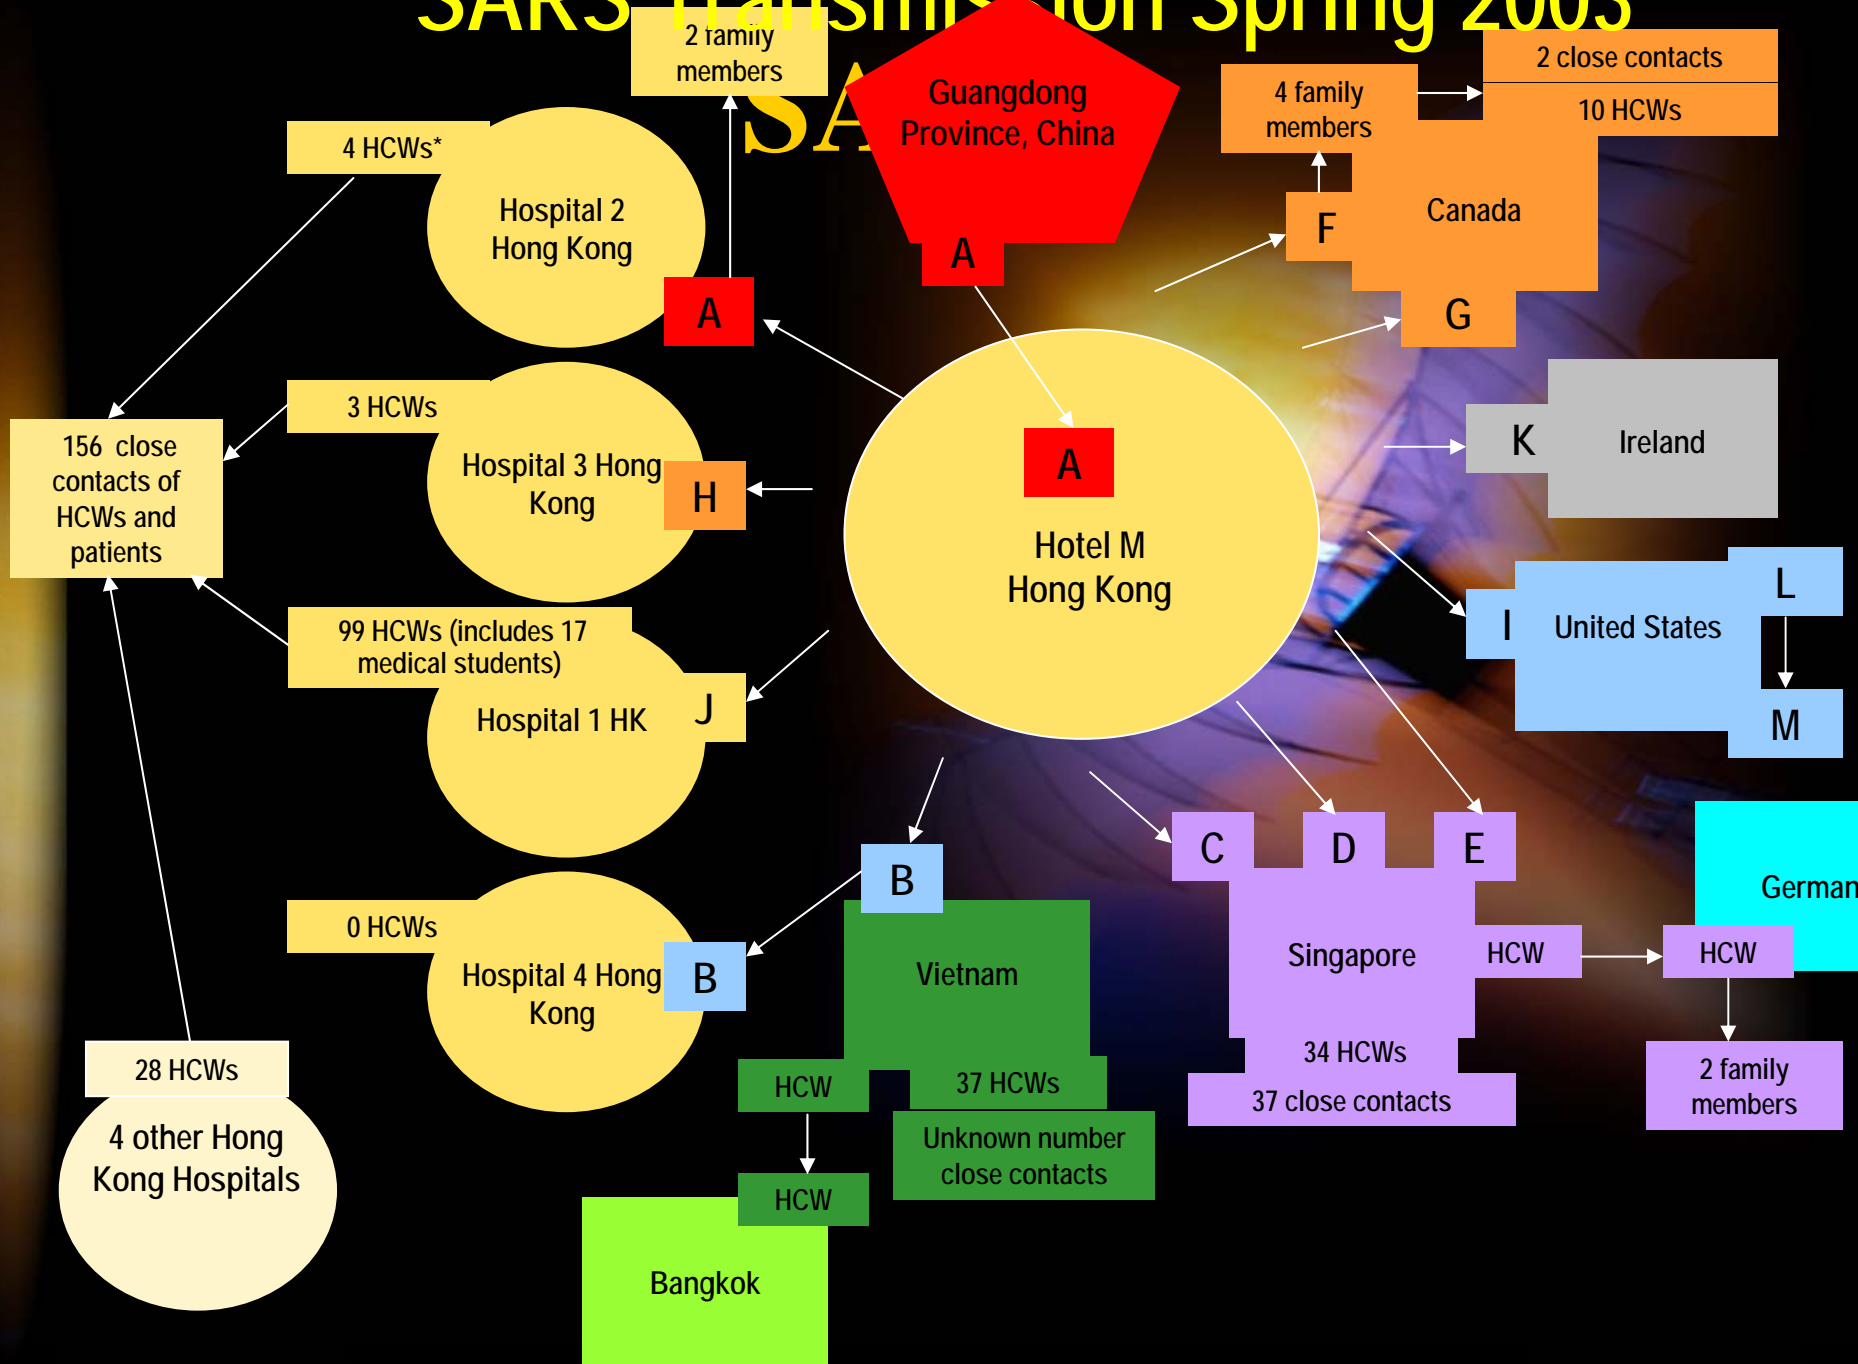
SARS Transmission Spring 2003

SA

2 family members

Guangdong Province, China

A

4 family members

2 close contacts

10 HCWs

Canada

F

G

4 HCWs*

Hospital 2 Hong Kong

A

3 HCWs

Hospital 3 Hong Kong

H

156 close contacts of HCWs and patients

A

Hotel M Hong Kong

K

Ireland

L

I

United States

M

99 HCWs (includes 17 medical students)

Hospital 1 HK

J

B

C

D

E

German

0 HCWs

Hospital 4 Hong Kong

B

Vietnam

Singapore

HCW

HCW

28 HCWs

4 other Hong Kong Hospitals

HCW

37 HCWs

34 HCWs

37 close contacts

2 family members

Unknown number close contacts

HCW

Bangkok